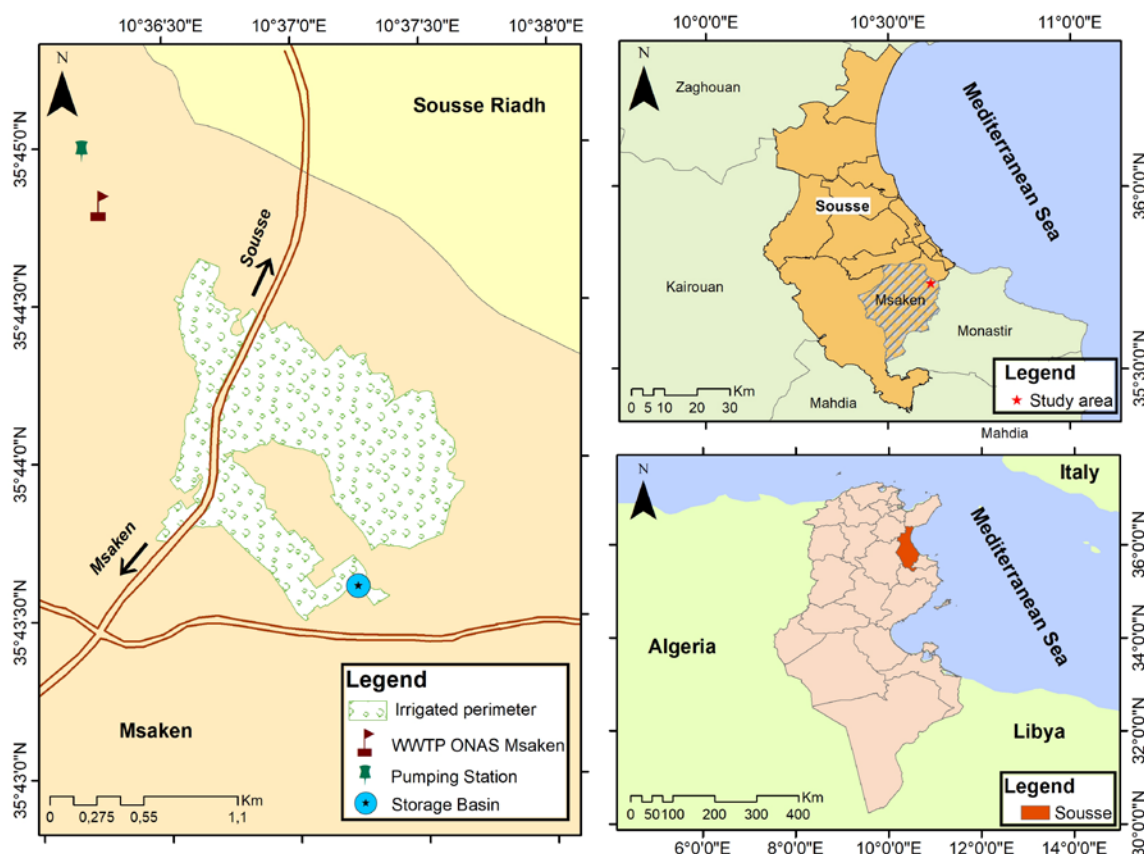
10°36'30"E 10°37'0"E 10°37'30"E 10°38'0"E

N

Sousse Riadh

35°45'0"N

35°44'30"N

35°44'0"N

35°43'30"N

35°43'0"N

Sousse

Msaken

Msaken

Legend

Irrigated perimeter

WWTP ONAS Msaken

Pumping Station

Storage Basin

0 0,275 0,55 1,1 Km

10°0'0"E 10°30'0"E 11°0'0"E

N

Zaghouan

Mediterranean Sea

36°0'0"N

Sousse

Kairouan

Msaken

Monastir

35°30'0"N

0 5 10 20 30 Km

Mahdia

Legend

★ Study area

Mahdia

N

Italy

Mediterranean Sea

36°0'0"N

34°0'0"N

32°0'0"N

30°0'0"N

Algeria

Libya

0 50100 200 300 400 Km

Legend

Sousse

6°0'0"E 8°0'0"E 10°0'0"E 12°0'0"E 14°0'0"E